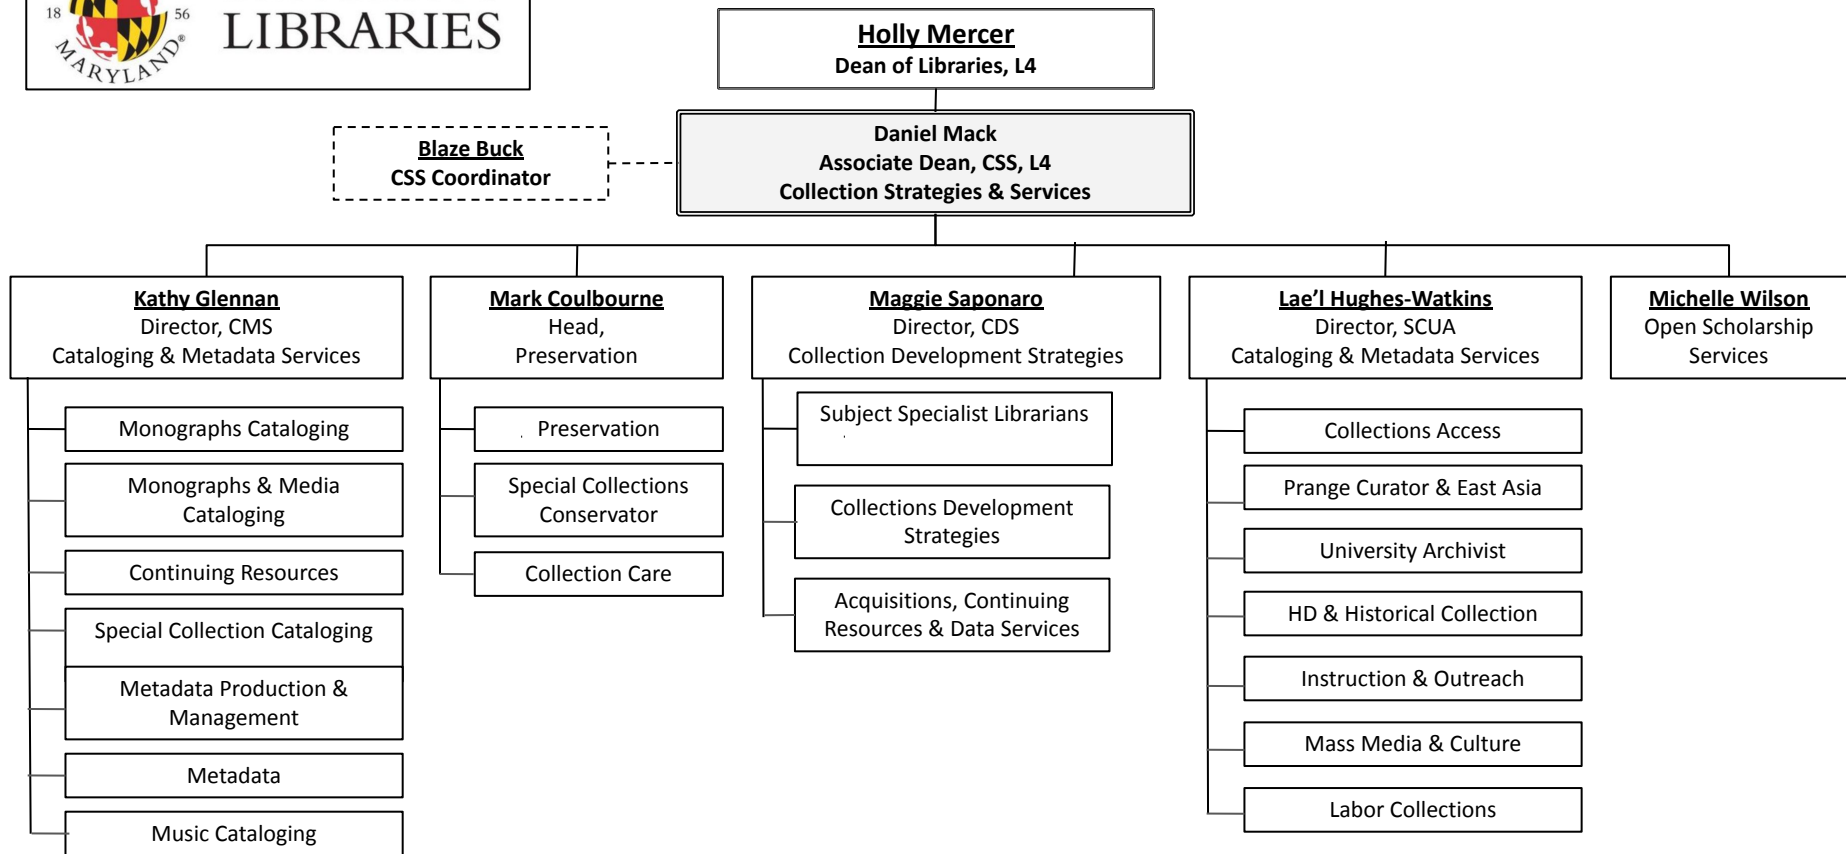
18 56 MARYLAND LIBRARIES

Holly Mercer
Dean of Libraries, L4

Blaze Buck
CSS Coordinator

Daniel Mack
Associate Dean, CSS, L4
Collection Strategies & Services

Kathy Glennan
Director, CMS
Cataloging & Metadata Services

Monographs Cataloging

Monographs & Media Cataloging

Continuing Resources

Special Collection Cataloging

Metadata Production & Management

Metadata

Music Cataloging

Mark Coulbourne
Head,
Preservation

Preservation

Special Collections Conservator

Collection Care

Maggie Saponaro
Director, CDS
Collection Development Strategies

Subject Specialist Librarians

Collections Development Strategies

Acquisitions, Continuing Resources & Data Services

Lae'l Hughes-Watkins
Director, SCUA
Cataloging & Metadata Services

Collections Access

Prange Curator & East Asia

University Archivist

HD & Historical Collection

Instruction & Outreach

Mass Media & Culture

Labor Collections

Michelle Wilson
Open Scholarship Services